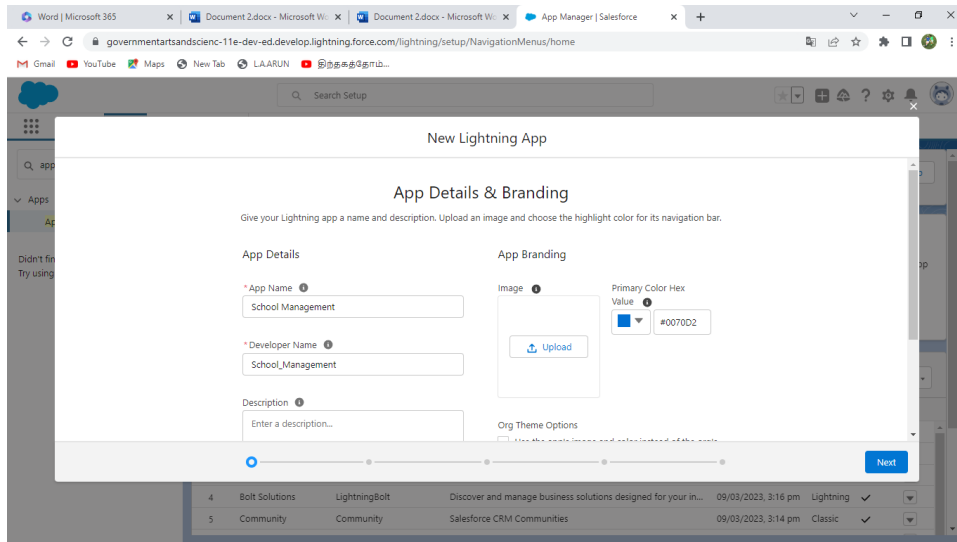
Word | Microsoft 365 × Document 2.docx - Microsoft Wo × Document 2.docx - Microsoft Wo × App Manager | Salesforce × +

governmentartsandscienc-11e-dev-ed.develop.lightning.force.com/lightning/setup/NavigationMenus/home

Gmail YouTube Maps New Tab L.A.ARUN திருத்தக்தோம்...

Search Setup

app

Apps

Ap

Didn't fin
Try using

New Lightning App

App Details & Branding

Give your Lightning app a name and description. Upload an image and choose the highlight color for its navigation bar.

App Details

* App Name
School Management

* Developer Name
School_Management

Description
Enter a description...

App Branding

Image

Upload

Primary Color Hex Value
#0070D2

Org Theme Options

Next

| 4 | Bolt Solutions | LightningBolt | Discover and manage business solutions designed for your in... | 09/03/2023, 3:16 pm | Lightning |
|---|---|---|---|---|---|
| 5 | Community | Community | Salesforce CRM Communities | 09/03/2023, 3:14 pm | Classic |